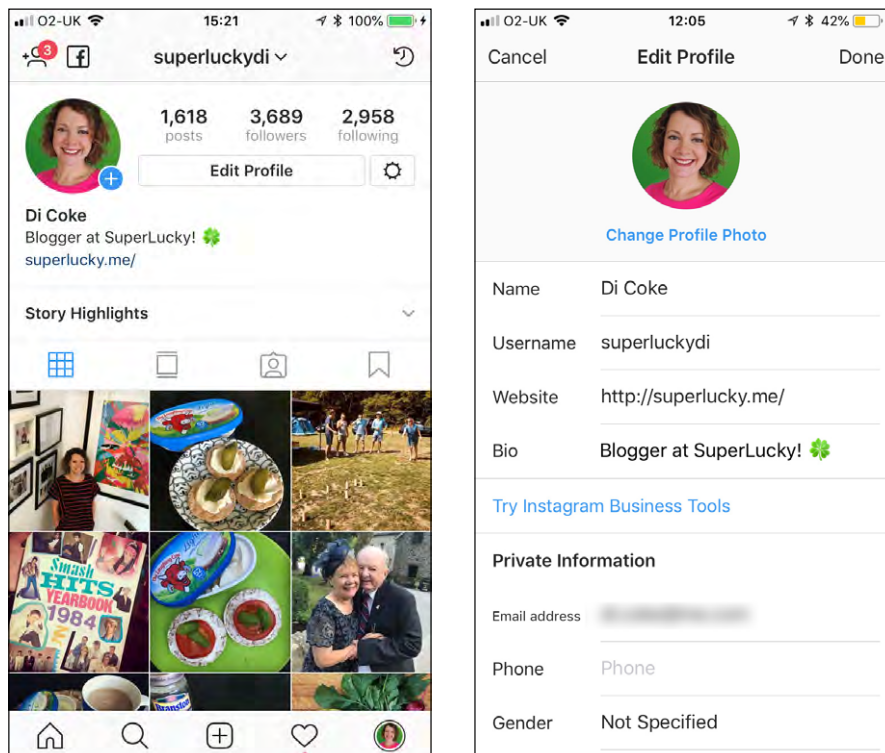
O2-UK 15:21 100%

3

superluckydi

1,618 posts

3,689 followers

2,958 following

Edit Profile

Di Coke
Blogger at SuperLucky! 🍀
superlucky.me/

Story Highlights

Smash HITS YEARBOOK 1984

O2-UK 12:05 42%

Cancel Edit Profile Done

Change Profile Photo

| Name | Di Coke |
|---|---|
| Username | superluckydi |
| Website | http://superlucky.me/ |
| Bio | Blogger at SuperLucky! 🍀 |

Try Instagram Business Tools

Private Information

| Email address | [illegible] |
|---|---|
| Phone | Phone |
| Gender | Not Specified |